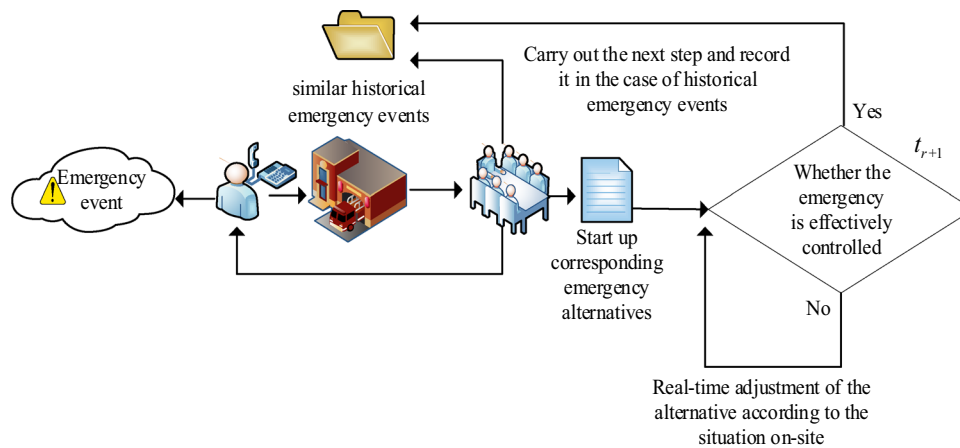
similar historical emergency events

Carry out the next step and record it in the case of historical emergency events

Yes

$t_{r+1}$

Emergency event

Whether the emergency is effectively controlled

Start up corresponding emergency alternatives

No

Real-time adjustment of the alternative according to the situation on-site